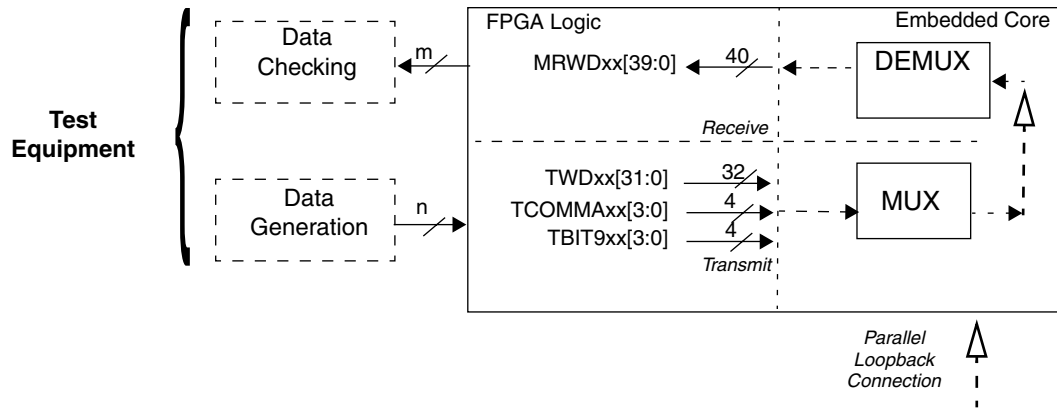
Test Equipment

Data Checking

Data Generation

m

n

FPGA Logic

Embedded Core

MRWDxx[39:0]

40

DEMUX

Receive

TWDxx[31:0]

32

TCOMMAxx[3:0]

4

TBIT9xx[3:0]

4

Transmit

MUX

Parallel Loopback Connection